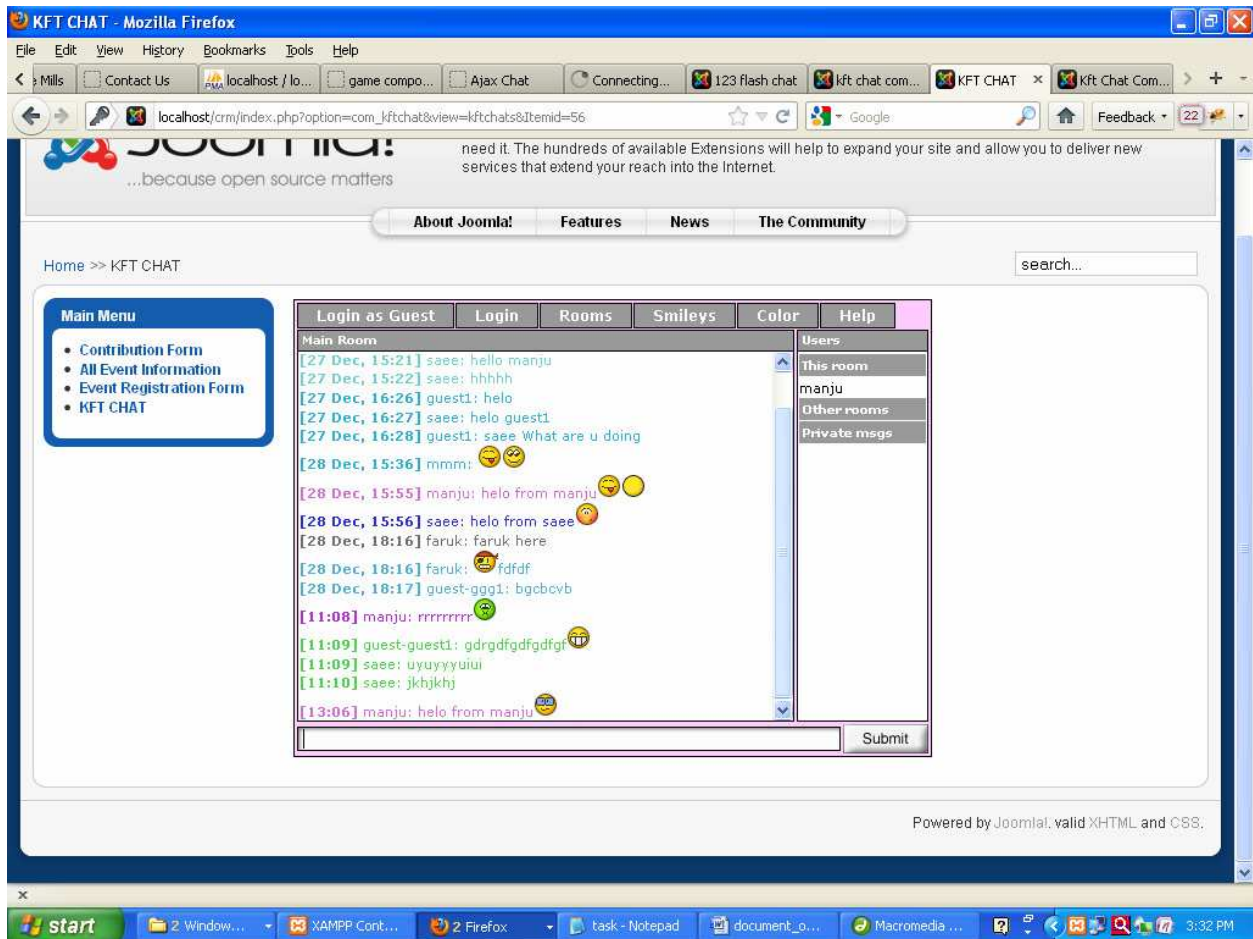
KFT CHAT - Mozilla Firefox

File Edit View History Bookmarks Tools Help

Mills | Contact Us | localhost / lo... | game compo... | Ajax Chat | Connecting... | 123 flash chat | kft chat com... | KFT CHAT | Kft Chat Com...

localhost/crm/index.php?option=com_kftchat&view=kftchats&Itemid=56

Google

Feedback 22

...because open source matters

need it. The hundreds of available Extensions will help to expand your site and allow you to deliver new services that extend your reach into the Internet.

About Joomla! | Features | News | The Community

Home >> KFT CHAT

search...

Main Menu

• Contribution Form
• All Event Information
• Event Registration Form
• KFT CHAT

Login as Guest | Login | Rooms | Smileys | Color | Help

Main Room

[27 Dec, 15:21] saee: hello manju
[27 Dec, 15:22] saee: hhhhh
[27 Dec, 16:26] guest1: helo
[27 Dec, 16:27] saee: helo guest1
[27 Dec, 16:28] guest1: saee What are u doing
[28 Dec, 15:36] mmm:
[28 Dec, 15:55] manju: helo from manju
[28 Dec, 15:56] saee: helo from saee
[28 Dec, 18:16] faruk: faruk here
[28 Dec, 18:16] faruk: fdfdf
[28 Dec, 18:17] guest-ggg1: bgcbcvb
[11:08] manju: rrrrrrrr
[11:09] guest-guest1: gdrgdfgdfgdfgf
[11:09] saee: uyuyyyuiui
[11:10] saee: jkhjkhj
[13:06] manju: helo from manju

Users
This room
manju
Other rooms
Private msgs

Submit

Powered by Joomla!. valid XHTML and CSS.

start | 2 Window... | XAMPP Cont... | 2 Firefox | task - Notepad | document_o... | Macromedia ... | 3:32 PM